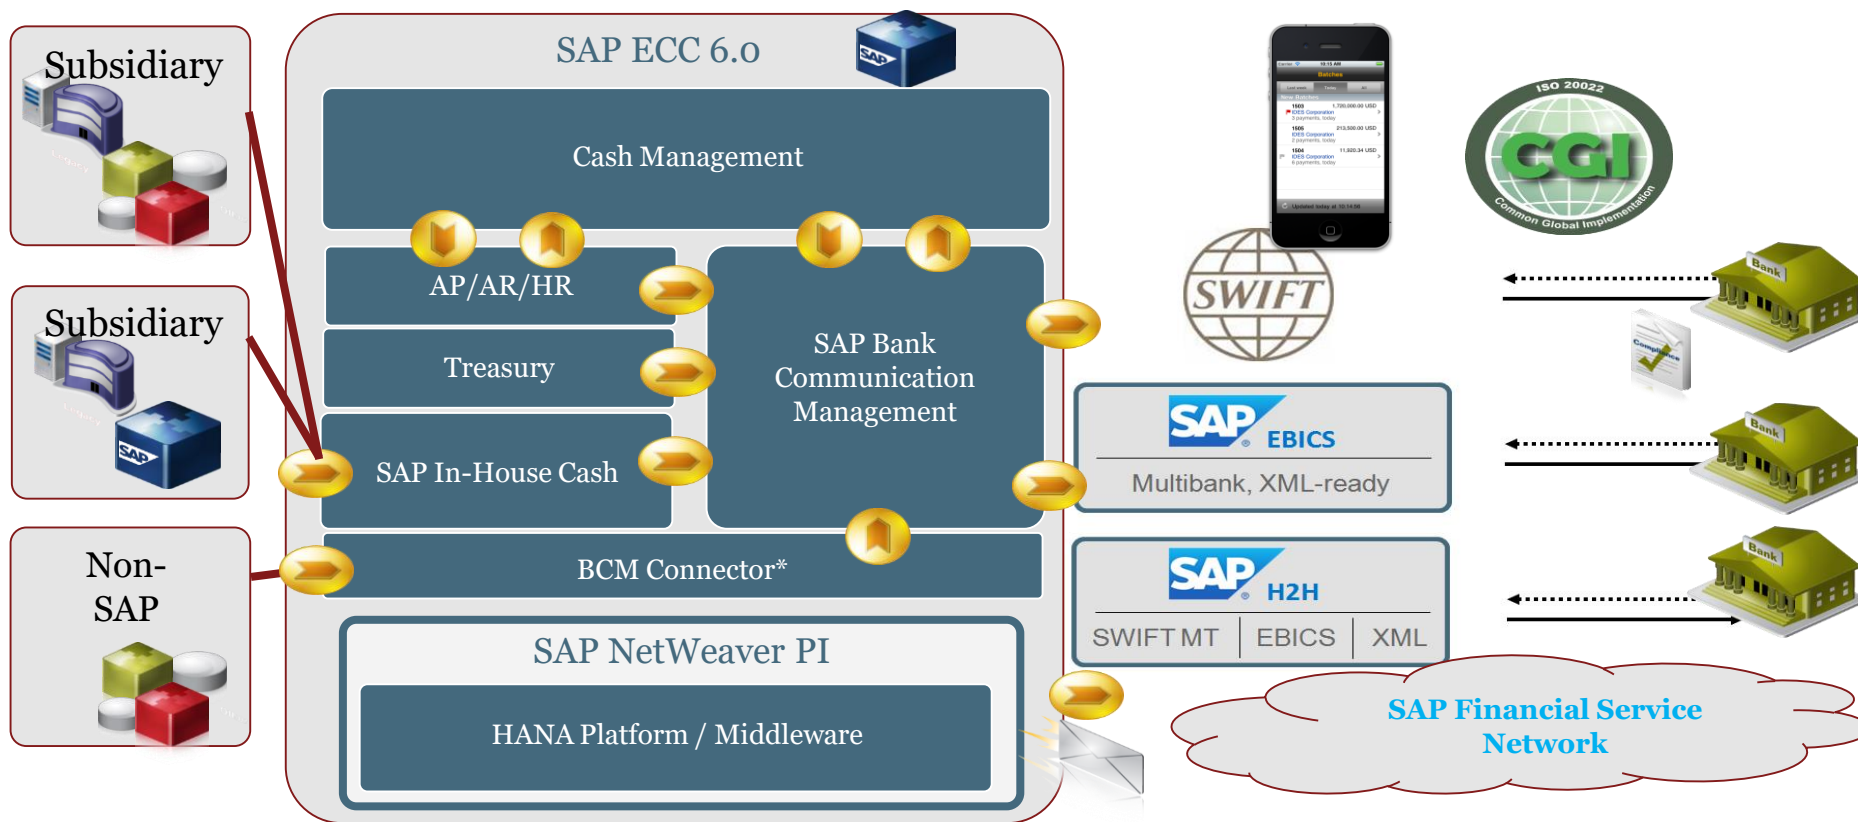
Subsidiary

Subsidiary

Non-SAP

SAP ECC 6.0

Cash Management

AP/AR/HR

Treasury

SAP In-House Cash

SAP Bank Communication Management

BCM Connector*

SAP NetWeaver PI

HANA Platform / Middleware

Batches

SWIFT

ISO 20022

CGI

Common Global Implementation

SAP EBICS

Multibank, XML-ready

SAP H2H

| SWIFT MT | EBICS | XML |
|---|---|---|

SAP Financial Service Network

Bank

Bank

Bank

Compliance